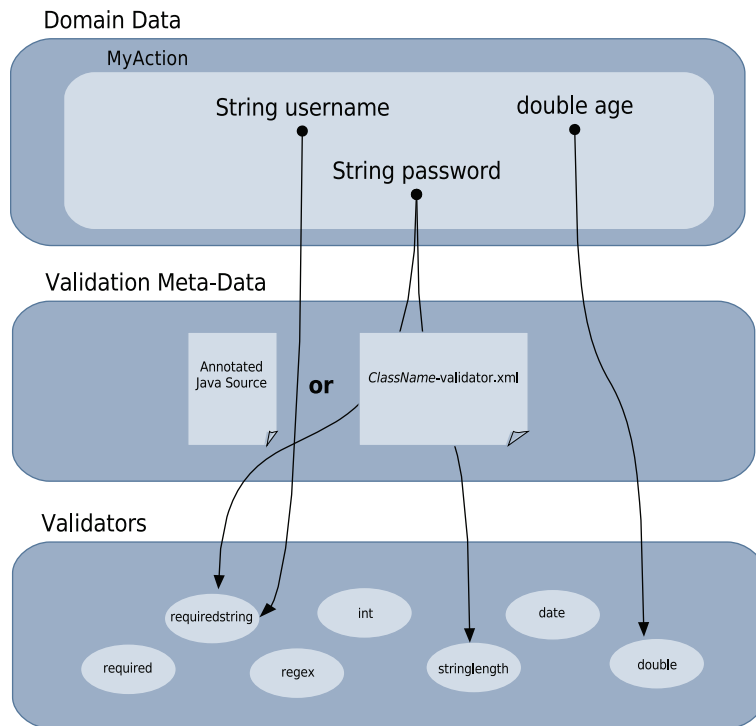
Domain Data

MyAction

String username

double age

String password

Validation Meta-Data

Annotated Java Source

or

ClassName-validator.xml

Validators

requiredstring

int

date

required

regex

stringlength

double